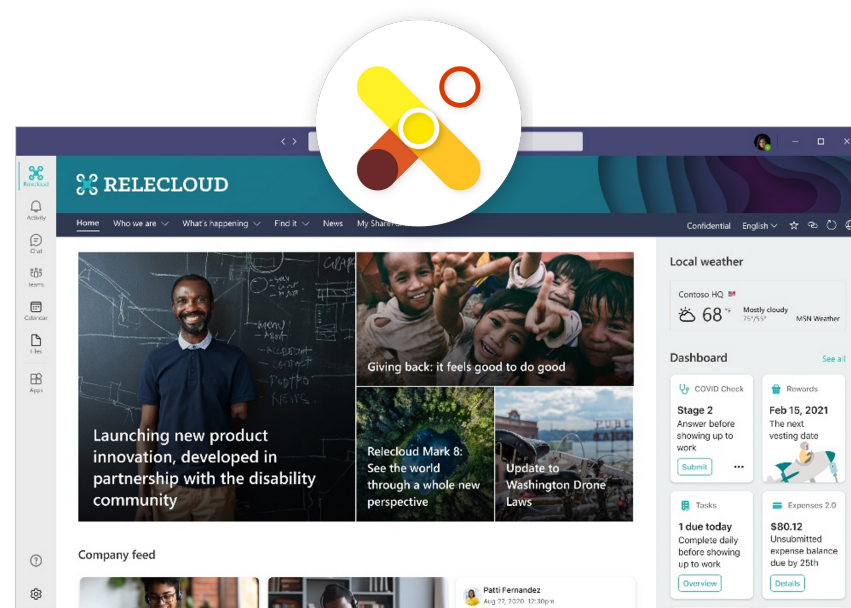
Relecloud

Activity

Chat

Teams

Calendar

Files

Apps

RELECLOUD

Home Who we are What's happening Find it News My Sha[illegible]

Confidential English

Launching new product innovation, developed in partnership with the disability community

Giving back: it feels good to do good

Relecloud Mark 8: See the world through a whole new perspective

Update to Washington Drone Laws

Company feed

Patti Fernandez
Aug 27, 2020, 12:30pm

Local weather

Contoso HQ
68 °F
Mostly cloudy
MSN Weather

Dashboard
See all

COVID Check
Stage 2
Answer before showing up to work
Submit
...

Rewards
Feb 15, 2021
The next vesting date

Tasks
1 due today
Complete daily before showing up to work
Overview

Expenses 2.0
$80.12
Unsubmitted expense balance due by 25th
Details